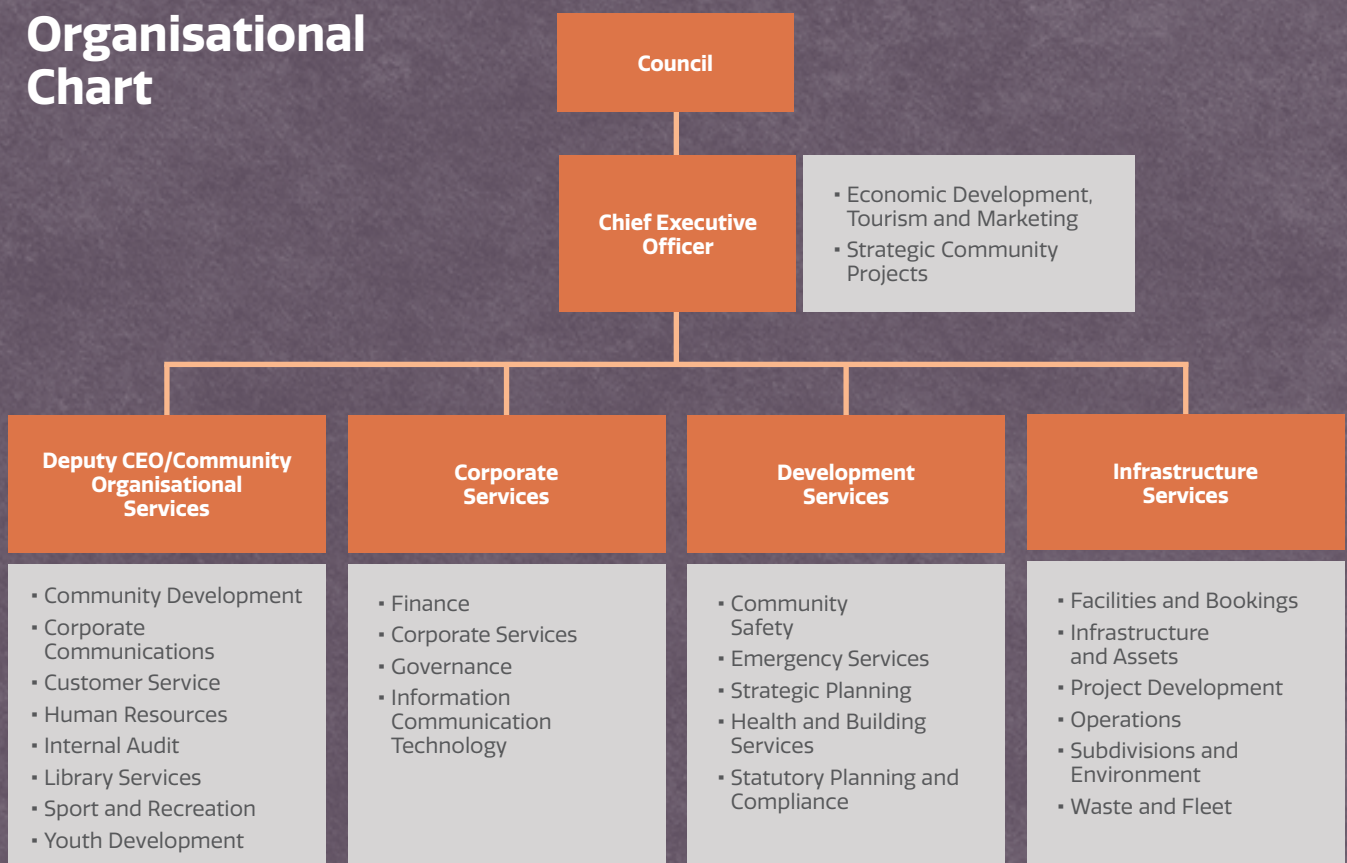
Organisational Chart

Council

Chief Executive Officer

- Economic Development, Tourism and Marketing
- Strategic Community Projects

Deputy CEO/Community Organisational Services

- Community Development
- Corporate Communications
- Customer Service
- Human Resources
- Internal Audit
- Library Services
- Sport and Recreation
- Youth Development

Corporate Services

- Finance
- Corporate Services
- Governance
- Information Communication Technology

Development Services

- Community Safety
- Emergency Services
- Strategic Planning
- Health and Building Services
- Statutory Planning and Compliance

Infrastructure Services

- Facilities and Bookings
- Infrastructure and Assets
- Project Development
- Operations
- Subdivisions and Environment
- Waste and Fleet